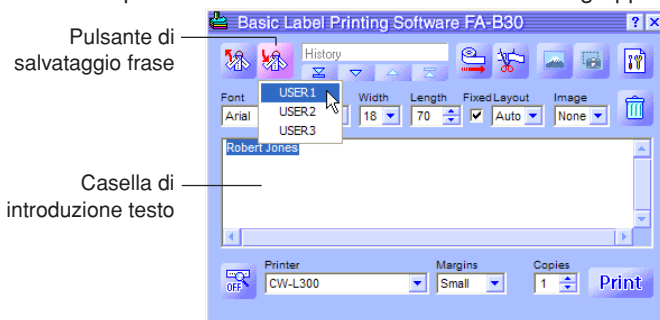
Pulsante di salvataggio frase

Casella di introduzione testo

Basic Label Printing Software FA-B30

?

X

History

USER1

USER2

USER3

Font

Arial

Width

18

Length

70

Fixed

Layout

Auto

Image

None

Robert Jones

OFF

Printer

CW-L300

Margins

Small

Copies

1

Print